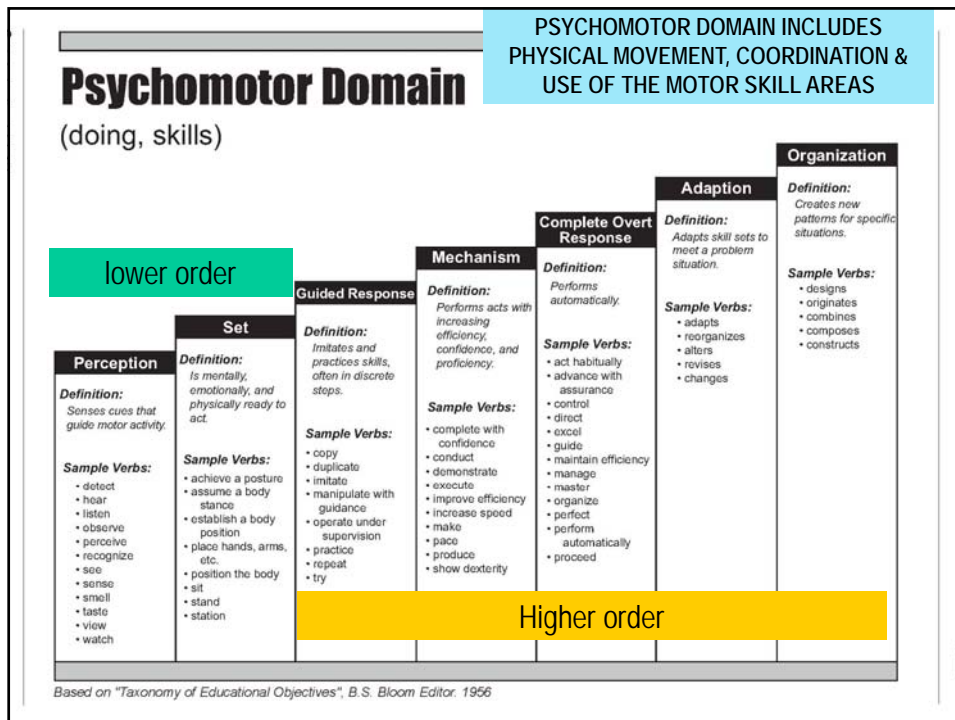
PSYCHOMOTOR DOMAIN INCLUDES PHYSICAL MOVEMENT, COORDINATION & USE OF THE MOTOR SKILL AREAS

Psychomotor Domain

(doing, skills)

lower order

Perception
Definition:
Senses cues that guide motor activity.
Sample Verbs:
• detect
• hear
• listen
• observe
• perceive
• recognize
• see
• sense
• smell
• taste
• view
• watch

Set
Definition:
Is mentally, emotionally, and physically ready to act.
Sample Verbs:
• achieve a posture
• assume a body stance
• establish a body position
• place hands, arms, etc.
• position the body
• sit
• stand
• station

Guided Response
Definition:
Imitates and practices skills, often in discrete steps.
Sample Verbs:
• copy
• duplicate
• imitate
• manipulate with guidance
• operate under supervision
• practice
• repeat
• try

Mechanism
Definition:
Performs acts with increasing efficiency, confidence, and proficiency.
Sample Verbs:
• complete with confidence
• conduct
• demonstrate
• execute
• improve efficiency
• increase speed
• make
• pace
• produce
• show dexterity

Complete Overt Response
Definition:
Performs automatically.
Sample Verbs:
• act habitually
• advance with assurance
• control
• direct
• excel
• guide
• maintain efficiency
• manage
• master
• organize
• perfect
• perform automatically
• proceed

Adaption
Definition:
Adapts skill sets to meet a problem situation.
Sample Verbs:
• adapts
• reorganizes
• alters
• revises
• changes

Organization
Definition:
Creates new patterns for specific situations.
Sample Verbs:
• designs
• originates
• combines
• composes
• constructs

Higher order

Based on "Taxonomy of Educational Objectives", B.S. Bloom Editor. 1956